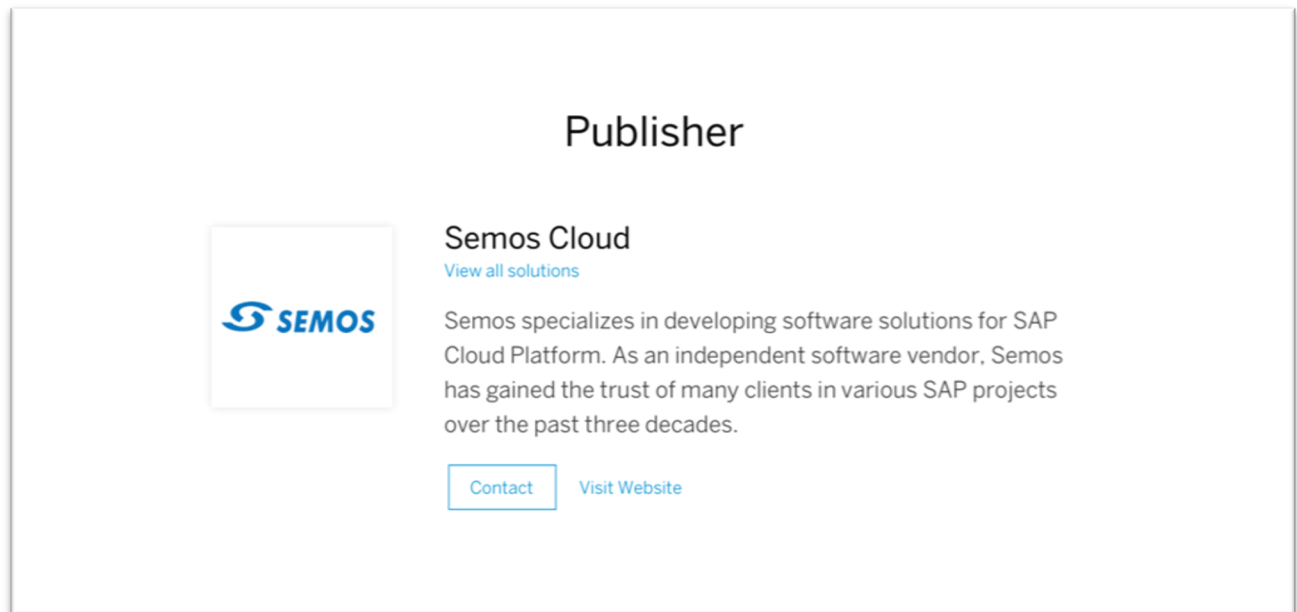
Publisher

SEMOS

Semos Cloud

View all solutions

Semos specializes in developing software solutions for SAP Cloud Platform. As an independent software vendor, Semos has gained the trust of many clients in various SAP projects over the past three decades.

Contact

Visit Website